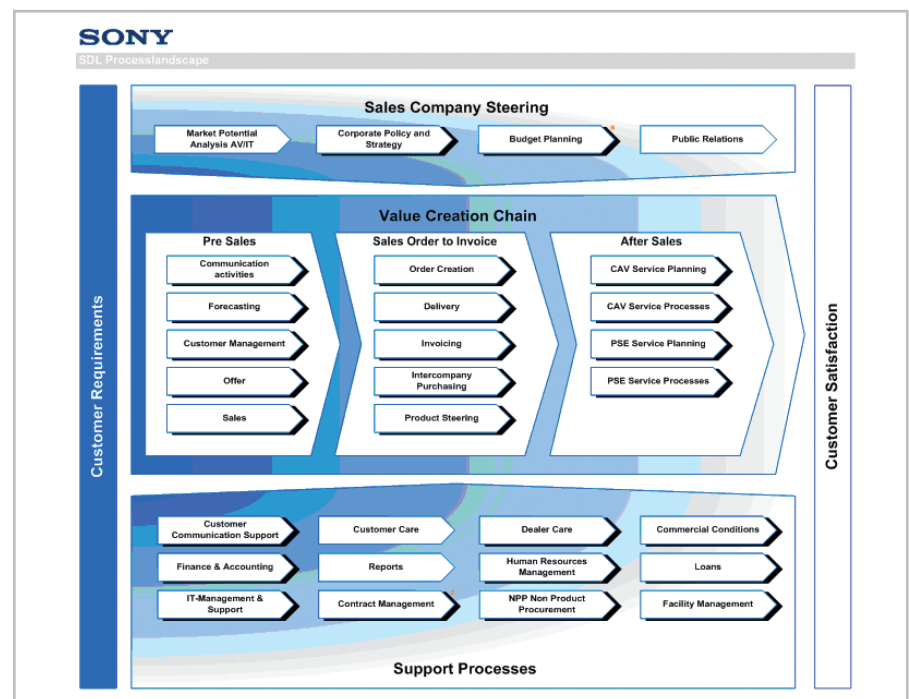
SONY

SDL Processlandscape

Customer Requirements

Sales Company Steering

Market Potential Analysis AV/IT

Corporate Policy and Strategy

Budget Planning

Public Relations

Value Creation Chain

Pre Sales

Communication activities

Forecasting

Customer Management

Offer

Sales

Sales Order to Invoice

Order Creation

Delivery

Invoicing

Intercompany Purchasing

Product Steering

After Sales

CAV Service Planning

CAV Service Processes

PSE Service Planning

PSE Service Processes

Customer Satisfaction

Customer Communication Support

Customer Care

Dealer Care

Commercial Conditions

Finance & Accounting

Reports

Human Resources Management

Loans

IT-Management & Support

Contract Management

NPP Non Product Procurement

Facility Management

Support Processes